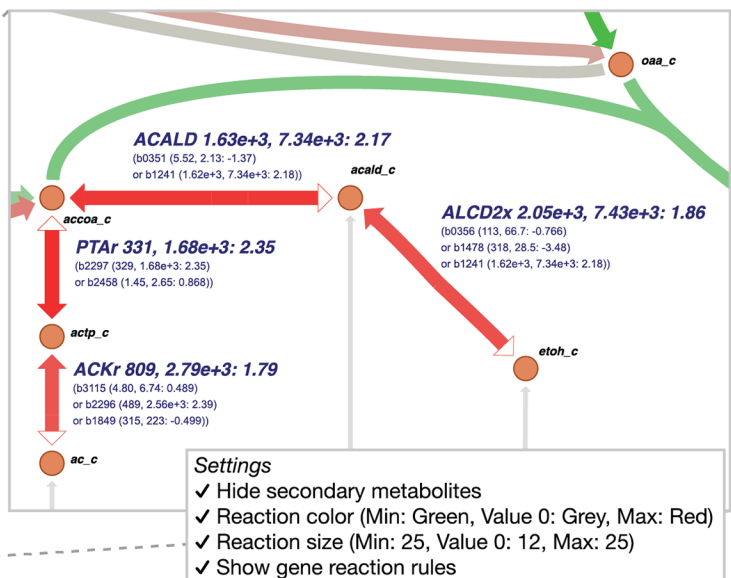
oaa_c

ACALD 1.63e+3, 7.34e+3: 2.17
(b0351 (5.52, 2.13: -1.37)
or b1241 (1.62e+3, 7.34e+3: 2.18))

acald_c

accoa_c

ALCD2x 2.05e+3, 7.43e+3: 1.86
(b0356 (113, 66.7: -0.766)
or b1478 (318, 28.5: -3.48)
or b1241 (1.62e+3, 7.34e+3: 2.18))

PTAr 331, 1.68e+3: 2.35
(b2297 (329, 1.68e+3: 2.35)
or b2458 (1.45, 2.65: 0.868))

actp_c

etoh_c

ACKr 809, 2.79e+3: 1.79
(b3115 (4.80, 6.74: 0.489)
or b2296 (489, 2.56e+3: 2.39)
or b1849 (315, 223: -0.499))

ac_c

Settings
✓ Hide secondary metabolites
✓ Reaction color (Min: Green, Value 0: Grey, Max: Red)
✓ Reaction size (Min: 25, Value 0: 12, Max: 25)
✓ Show gene reaction rules